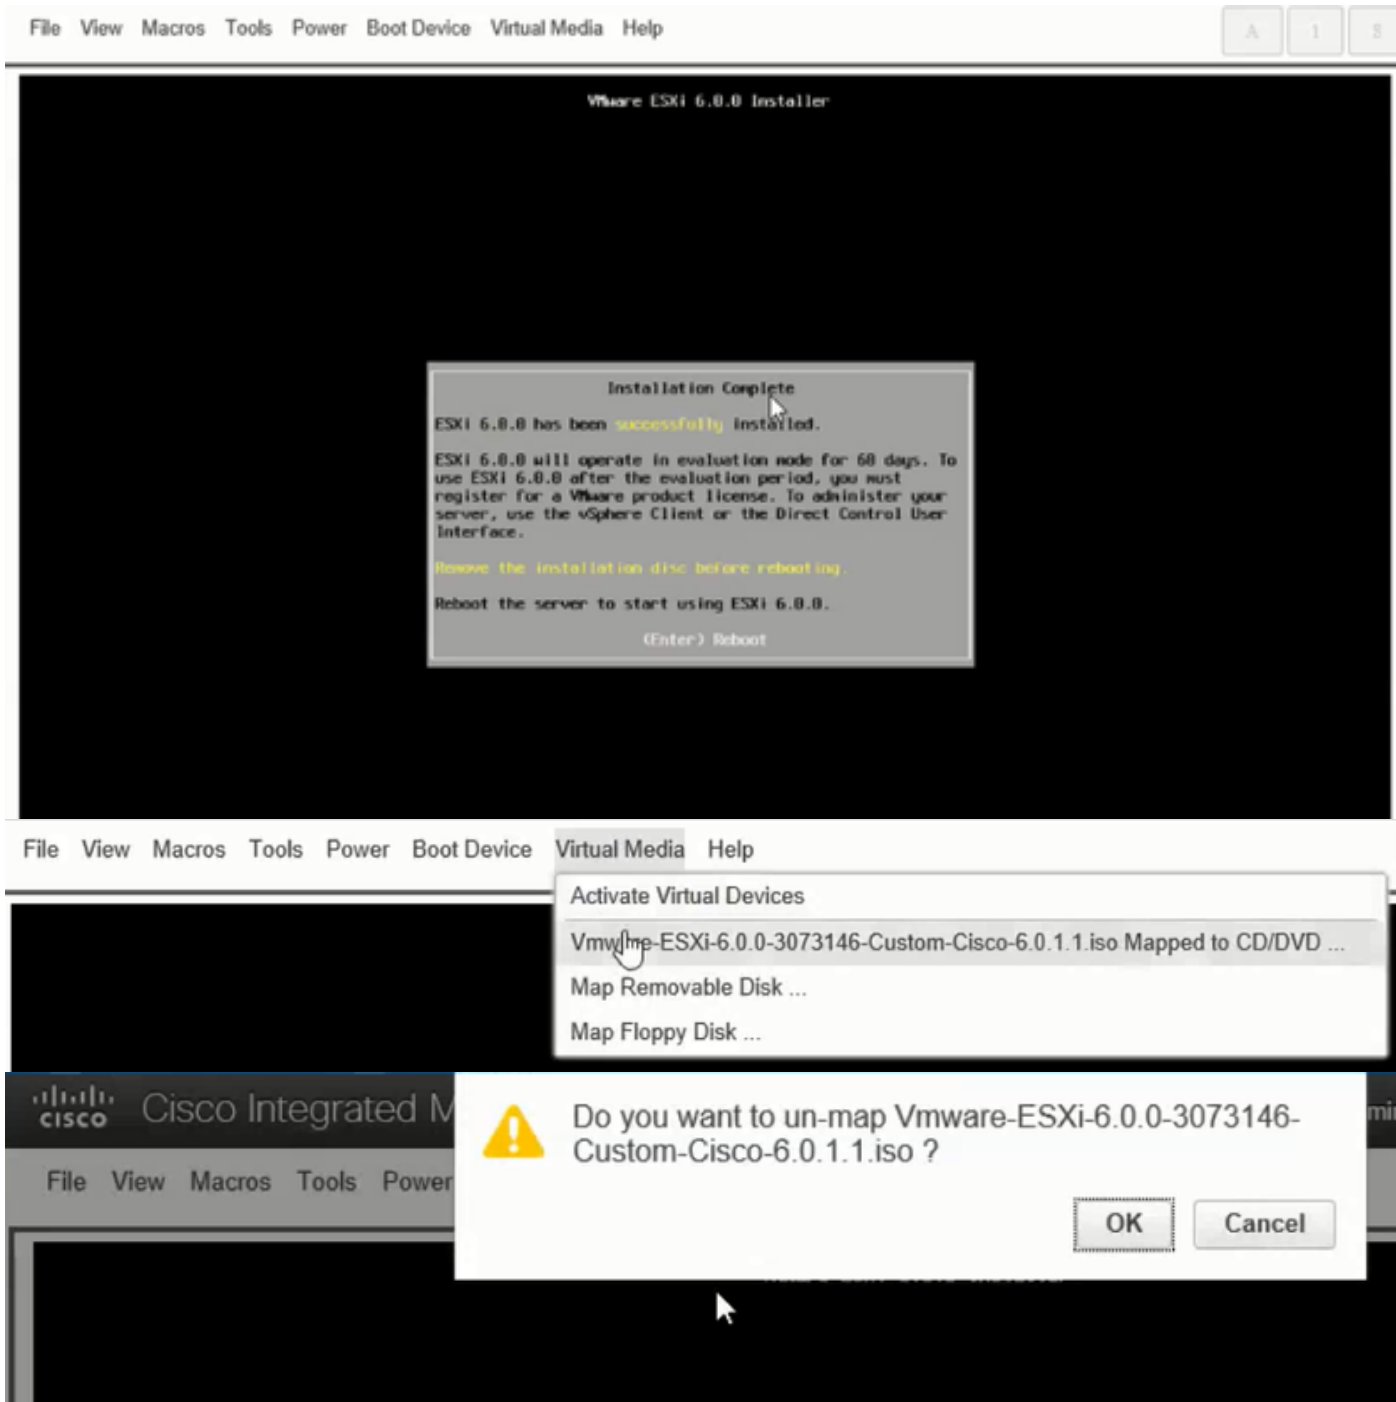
File View Macros Tools Power Boot Device Virtual Media Help

A 1 S

VMware ESXi 6.0.0 Installer

Installation Complete

ESXi 6.0.0 has been successfully installed.

ESXi 6.0.0 will operate in evaluation mode for 60 days. To use ESXi 6.0.0 after the evaluation period, you must register for a VMware product license. To administer your server, use the vSphere Client or the Direct Control User Interface.

Remove the installation disc before rebooting.

Reboot the server to start using ESXi 6.0.0.

(Enter) Reboot

File View Macros Tools Power Boot Device Virtual Media Help

Activate Virtual Devices

Vmw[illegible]e-ESXi-6.0.0-3073146-Custom-Cisco-6.0.1.1.iso Mapped to CD/DVD ...

Map Removable Disk ...

Map Floppy Disk ...

cisco Cisco Integrated M

mi

File View Macros Tools Power

Do you want to un-map Vmware-ESXi-6.0.0-3073146-Custom-Cisco-6.0.1.1.iso ?

OK Cancel